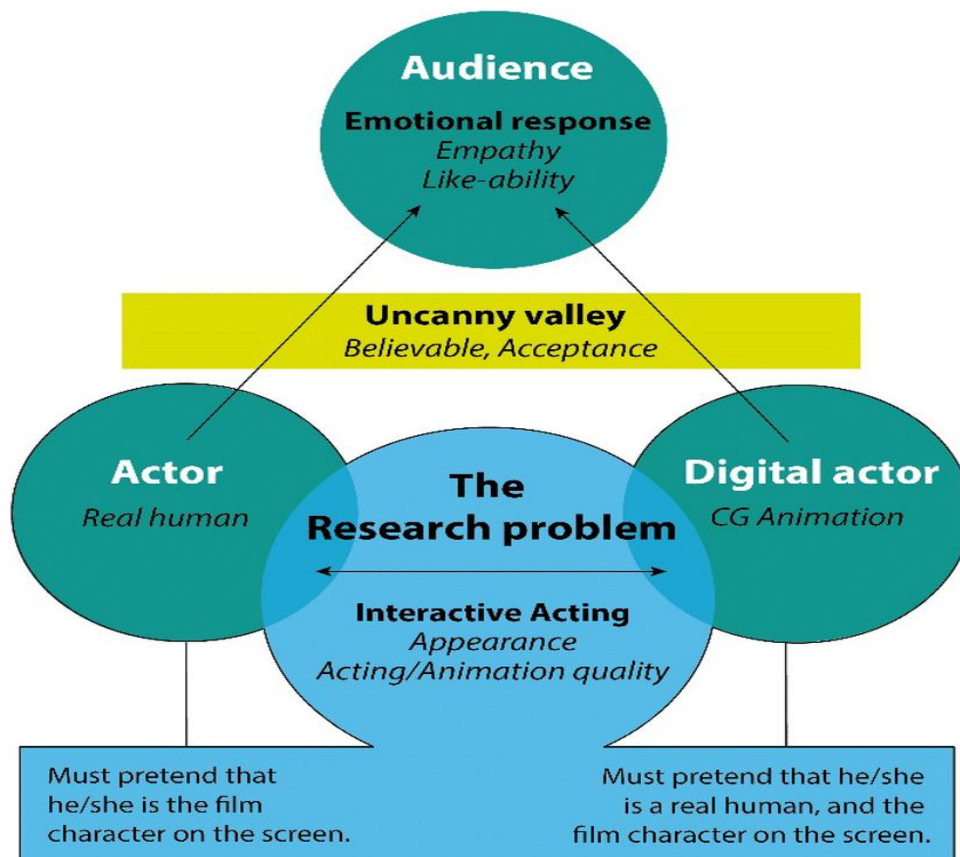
Audience

Emotional response
Empathy
Like-ability

Uncanny valley
Believable, Acceptance

Actor
Real human

The Research problem

Digital actor
CG Animation

Interactive Acting
Appearance
Acting/Animation quality

Must pretend that he/she is the film character on the screen.

Must pretend that he/she is a real human, and the film character on the screen.